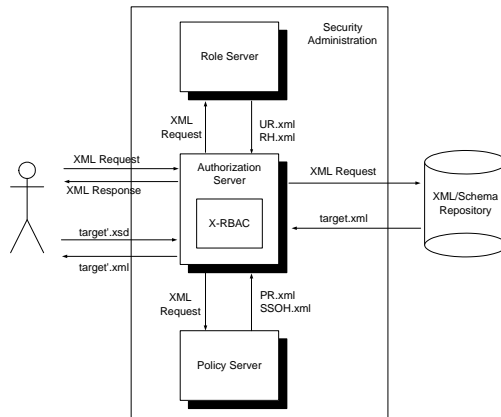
Security Administration

Role Server

XML Request

UR.xml
RH.xml

XML Request

XML Response

Authorization Server

X-RBAC

XML Request

target.xml

XML/Schema Repository

target'.xsd

target'.xml

XML Request

PR.xml
SSOH.xml

Policy Server